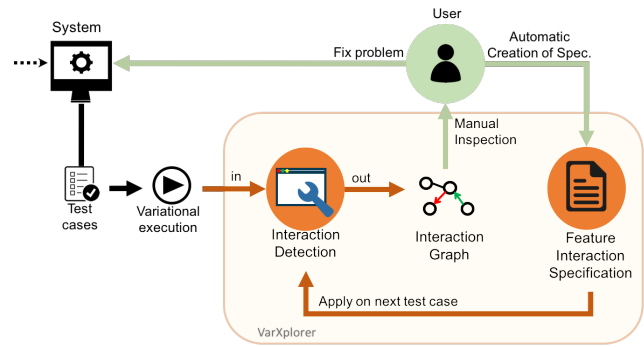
System

User

Fix problem

Automatic Creation of Spec.

Manual Inspection

Test cases

Variational execution

in

out

Interaction Detection

Interaction Graph

Feature Interaction Specification

Apply on next test case

VarXplorer